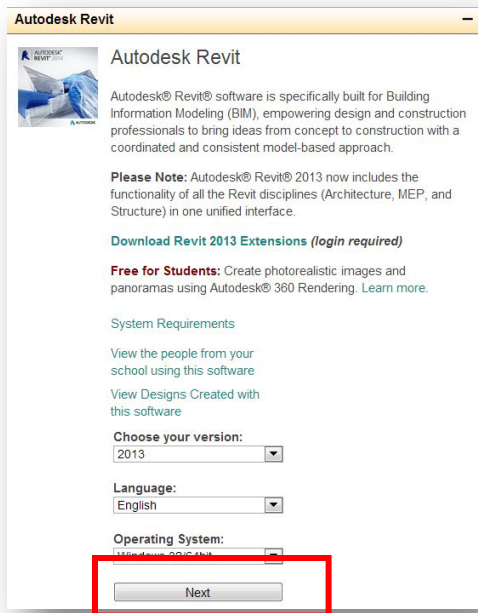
Autodesk Revit

AUTODESK REVIT 2013

AUTODESK

Autodesk Revit

Autodesk® Revit® software is specifically built for Building Information Modeling (BIM), empowering design and construction professionals to bring ideas from concept to construction with a coordinated and consistent model-based approach.

Please Note: Autodesk® Revit® 2013 now includes the functionality of all the Revit disciplines (Architecture, MEP, and Structure) in one unified interface.

Download Revit 2013 Extensions (login required)

Free for Students: Create photorealistic images and panoramas using Autodesk® 360 Rendering. Learn more.

System Requirements

View the people from your school using this software

View Designs Created with this software

Choose your version:
2013

Language:
English

Operating System:
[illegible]

Next